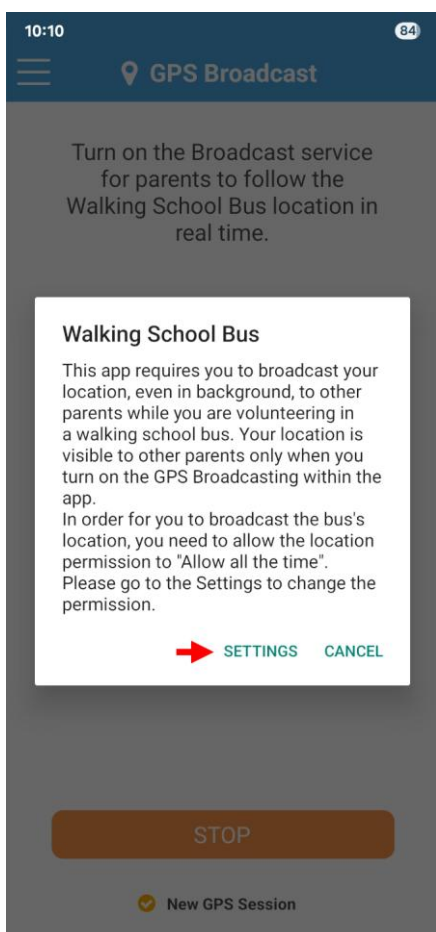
10:10 84

GPS Broadcast

Turn on the Broadcast service for parents to follow the Walking School Bus location in real time.

Walking School Bus

This app requires you to broadcast your location, even in background, to other parents while you are volunteering in a walking school bus. Your location is visible to other parents only when you turn on the GPS Broadcasting within the app.
In order for you to broadcast the bus's location, you need to allow the location permission to "Allow all the time".
Please go to the Settings to change the permission.

SETTINGS CANCEL

STOP

New GPS Session